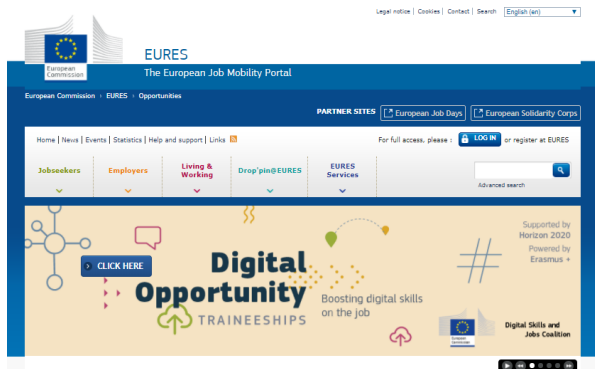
Legal notice | Cookies | Contact | Search English (en)

European Commission

EURES

The European Job Mobility Portal

European Commission › EURES › Opportunities

PARTNER SITES European Job Days European Solidarity Corps

Home | News | Events | Statistics | Help and support | Links

For full access, please : LOG IN or register at EURES

Jobseekers Employers Living & Working Drop'pin@EURES EURES Services

Advanced search

CLICK HERE

Digital Opportunity TRAINEESHIPS

Boosting digital skills on the job

Supported by Horizon 2020

Powered by Erasmus +

European Commission

Digital Skills and Jobs Coalition